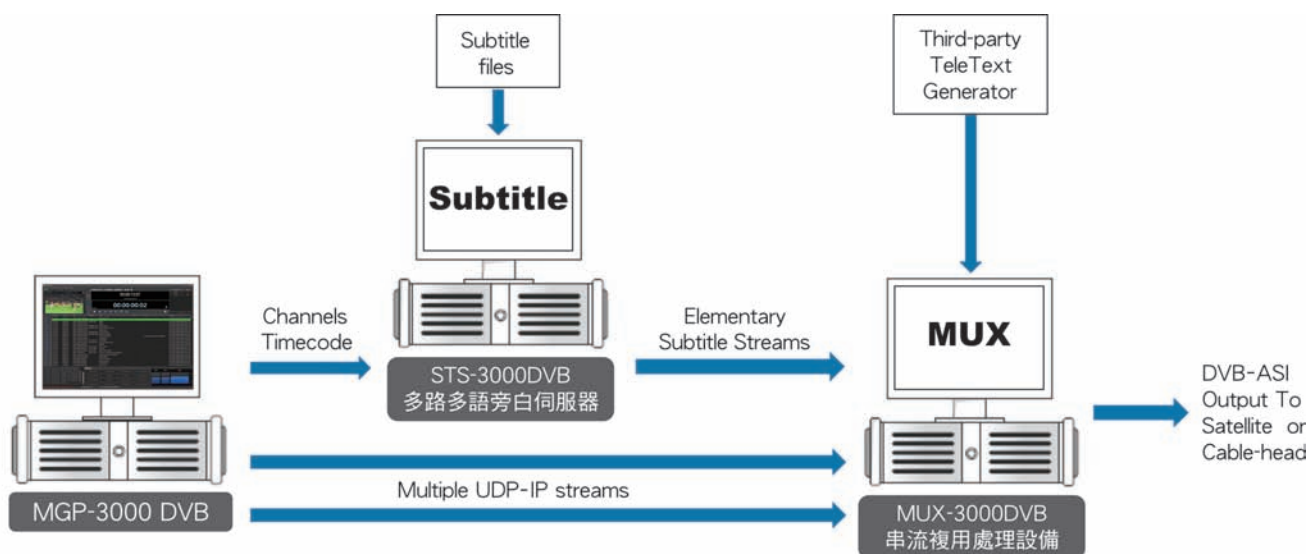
Subtitle files

Third-party TeleText Generator

Subtitle

Channels Timecode

00:00:00:02

STS-3000DVB
多路多語旁白伺服器

Elementary Subtitle Streams

MUX

DVB-ASI Output To Satellite or Cable-head

Multiple UDP-IP streams

MGP-3000 DVB

MUX-3000DVB
串流複用處理設備